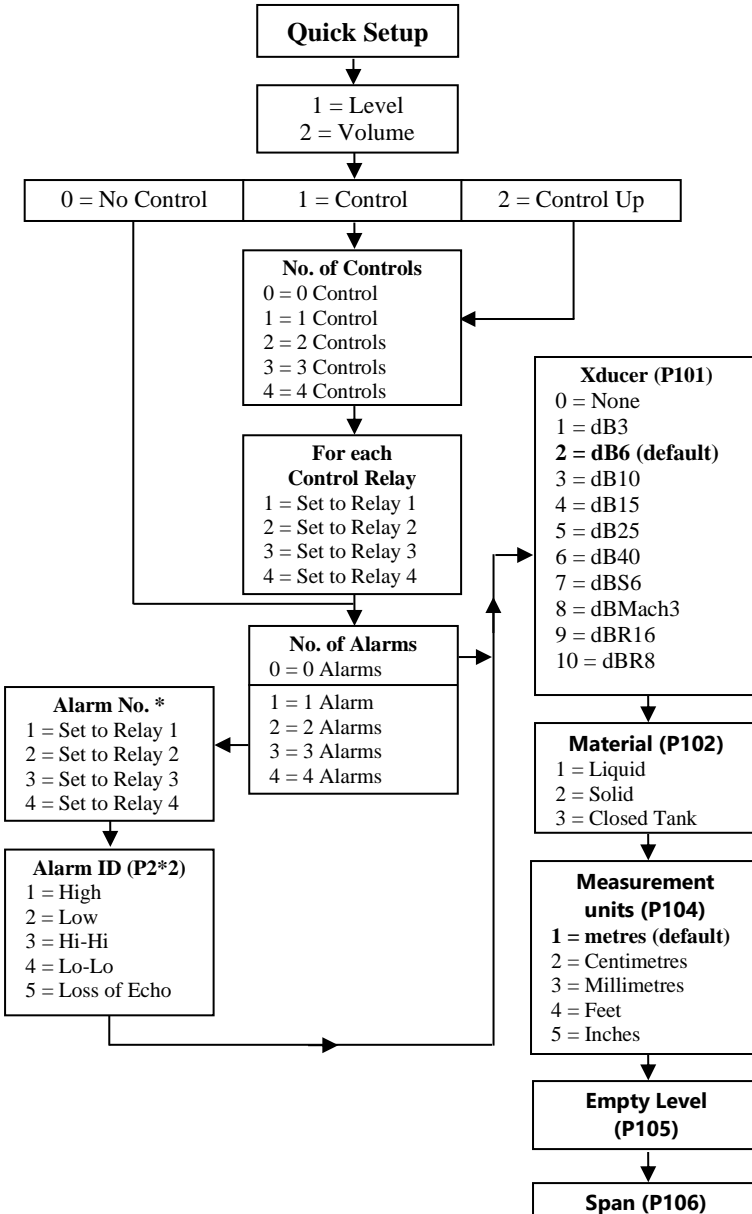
Quick Setup

1 = Level
2 = Volume

0 = No Control

1 = Control

2 = Control Up

No. of Controls
0 = 0 Control
1 = 1 Control
2 = 2 Controls
3 = 3 Controls
4 = 4 Controls

For each Control Relay
1 = Set to Relay 1
2 = Set to Relay 2
3 = Set to Relay 3
4 = Set to Relay 4

No. of Alarms
0 = 0 Alarms
1 = 1 Alarm
2 = 2 Alarms
3 = 3 Alarms
4 = 4 Alarms

Alarm No. *
1 = Set to Relay 1
2 = Set to Relay 2
3 = Set to Relay 3
4 = Set to Relay 4

Alarm ID (P2*2)
1 = High
2 = Low
3 = Hi-Hi
4 = Lo-Lo
5 = Loss of Echo

Xducer (P101)
0 = None
1 = dB3
**2 = dB6 (default)**
3 = dB10
4 = dB15
5 = dB25
6 = dB40
7 = dBS6
8 = dBMach3
9 = dBR16
10 = dBR8

Material (P102)
1 = Liquid
2 = Solid
3 = Closed Tank

Measurement units (P104)
**1 = metres (default)**
2 = Centimetres
3 = Millimetres
4 = Feet
5 = Inches

Empty Level (P105)

Span (P106)